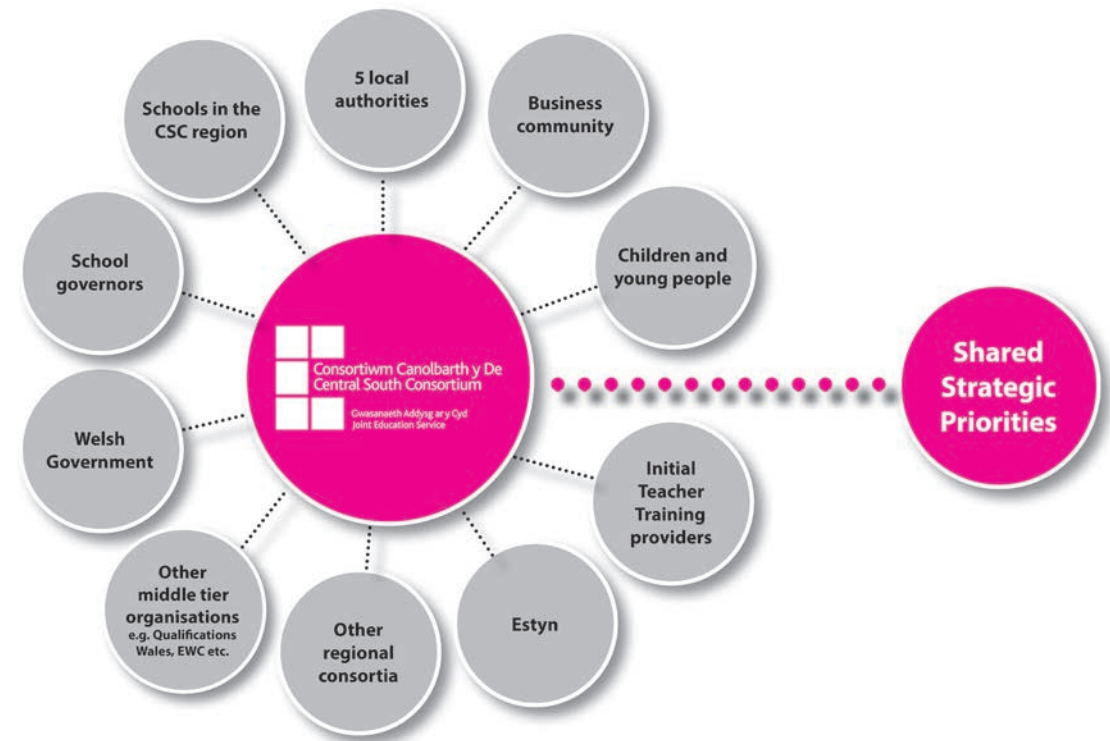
5 local authorities

Schools in the CSC region

Business community

Children and young people

School governors

Consortiwm Canolbarth y De
Central South Consortium
Gwasanaeth Addysg ar y Cyd
Joint Education Service

Shared Strategic Priorities

Welsh Government

Initial Teacher Training providers

Other middle tier organisations e.g. Qualifications Wales, EWC etc.

Other regional consortia

Estyn